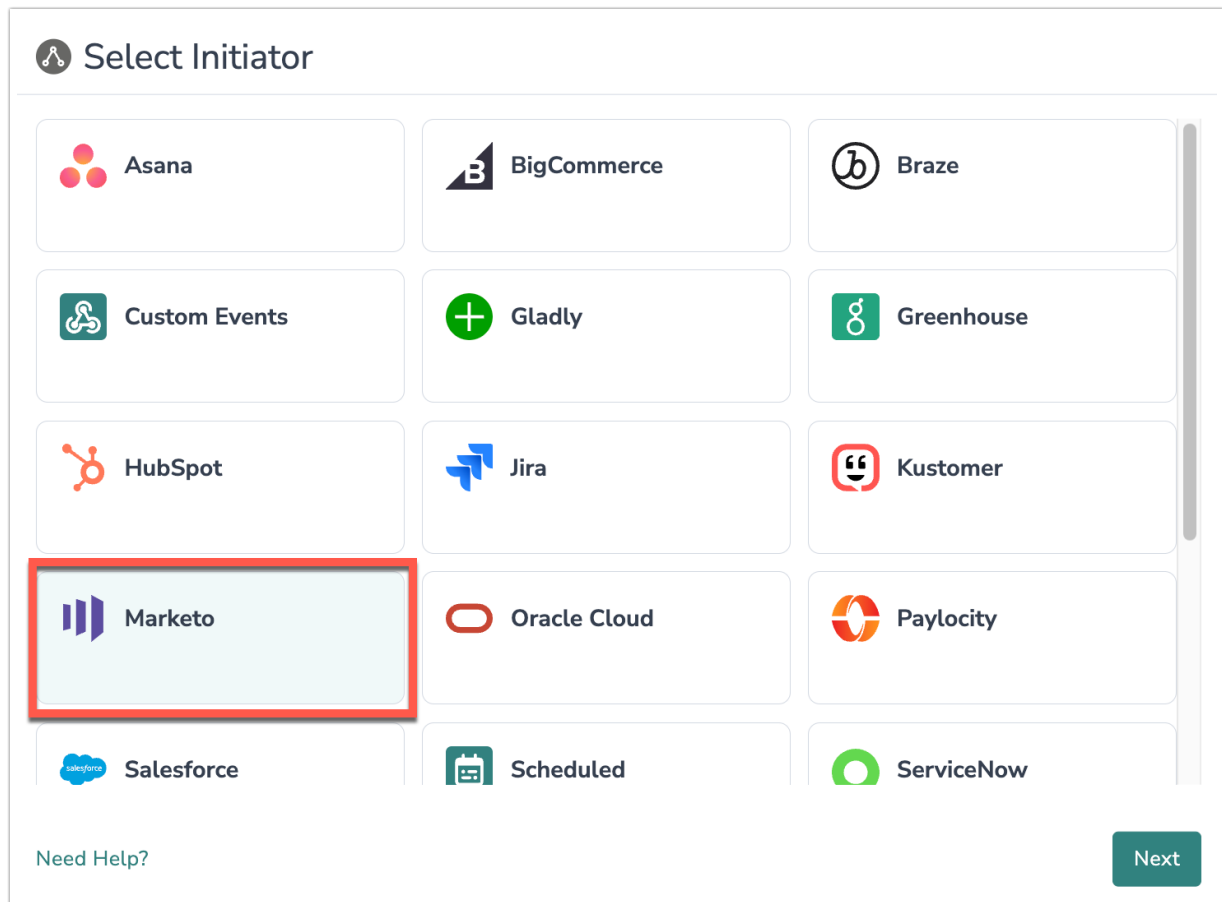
Select Initiator

Asana

BigCommerce

Braze

Custom Events

Gladly

Greenhouse

HubSpot

Jira

Kustomer

Marketo

Oracle Cloud

Paylocity

salesforce Salesforce

Scheduled

ServiceNow

Need Help?

Next